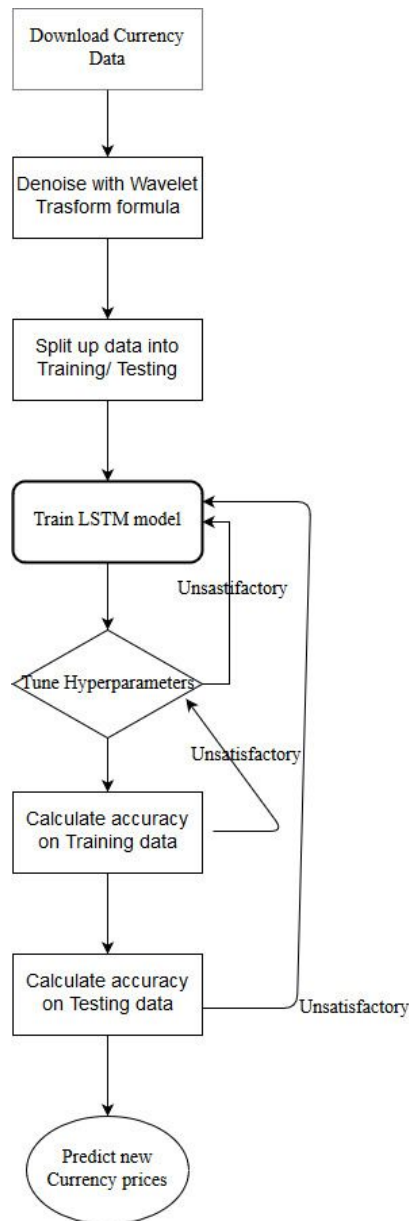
Download Currency Data

Denoise with Wavelet Trasform formula

Split up data into Training/ Testing

Train LSTM model

Unsastifactory

Tune Hyperparameters

Unsatisfactory

Calculate accuracy on Training data

Calculate accuracy on Testing data

Unsatisfactory

Predict new Currency prices